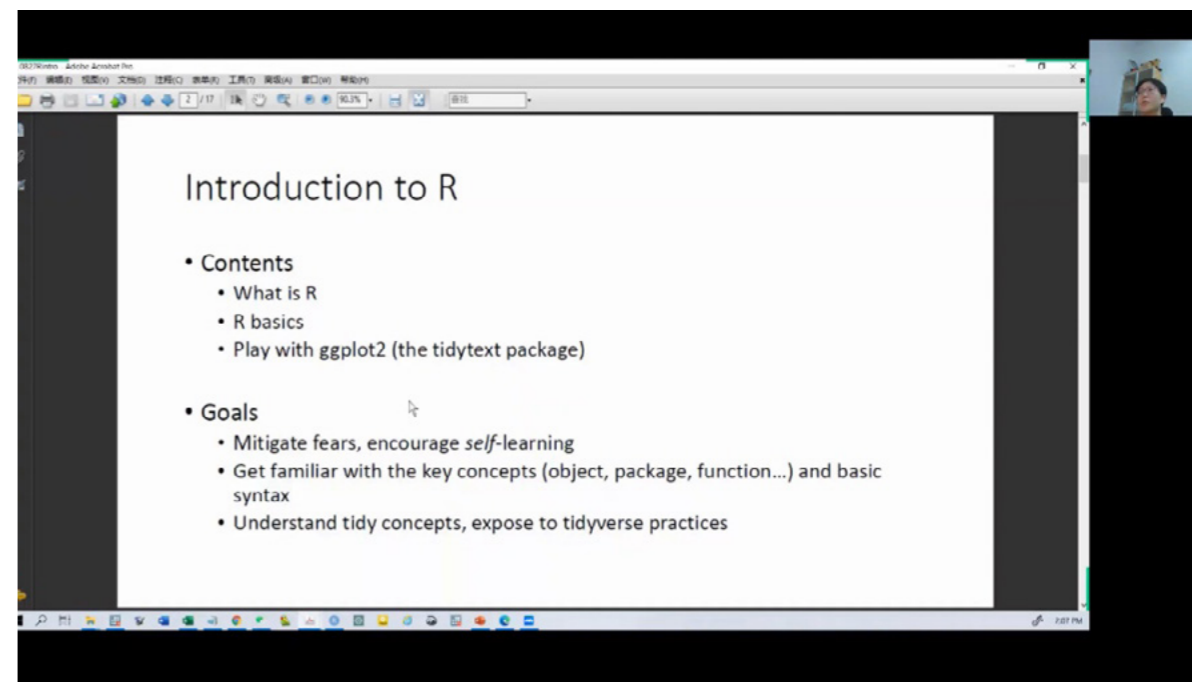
Adobe Acrobat Pro

2 / 17

90.3%

Introduction to R

• Contents
  • What is R
  • R basics
  • Play with ggplot2 (the tidytext package)

• Goals
  • Mitigate fears, encourage *self*-learning
  • Get familiar with the key concepts (object, package, function...) and basic syntax
  • Understand tidy concepts, expose to tidyverse practices

7:07 PM